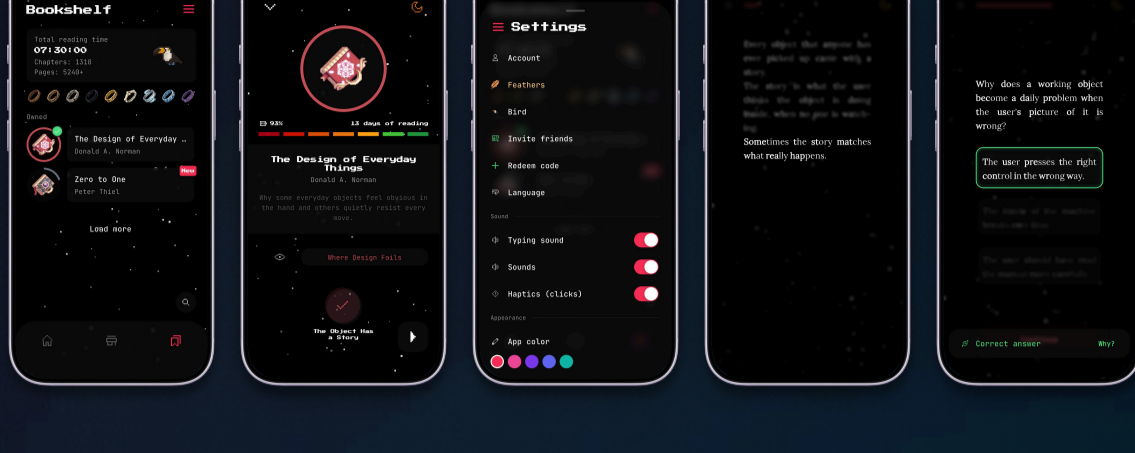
Bookshelf

Total reading time
07:30:00
Chapters: 1318
Pages: 5240+

Owned

The Design of Everyday ..
Donald A. Norman

New
Zero to One
Peter Thiel

Load more

93%
13 days of reading

The Design of Everyday Things
Donald A. Norman

Why some everyday objects feel obvious in the hand and others quietly resist every move.

Where Design Fails

The Object Has a Story

Settings

Account
Feathers
Bird
Invite friends
Redeem code
Language

Sound

Typing sound
Sounds
Haptics (clicks)

Appearance

App color

Every object that anyone has ever picked up came with a story.
The story is what the user thinks the object is doing inside, when no one is watching.
Sometimes the story matches what really happens.

Why does a working object become a daily problem when the user's picture of it is wrong?

The user presses the right control in the wrong way.

The makers of the machine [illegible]

The user should have read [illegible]

Correct answer
Why?